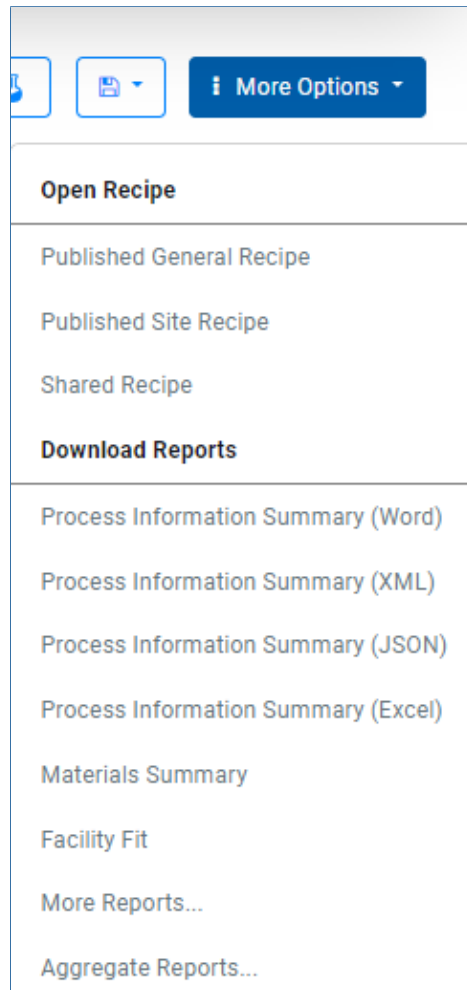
More Options

Open Recipe

Published General Recipe

Published Site Recipe

Shared Recipe

Download Reports

Process Information Summary (Word)

Process Information Summary (XML)

Process Information Summary (JSON)

Process Information Summary (Excel)

Materials Summary

Facility Fit

More Reports...

Aggregate Reports...